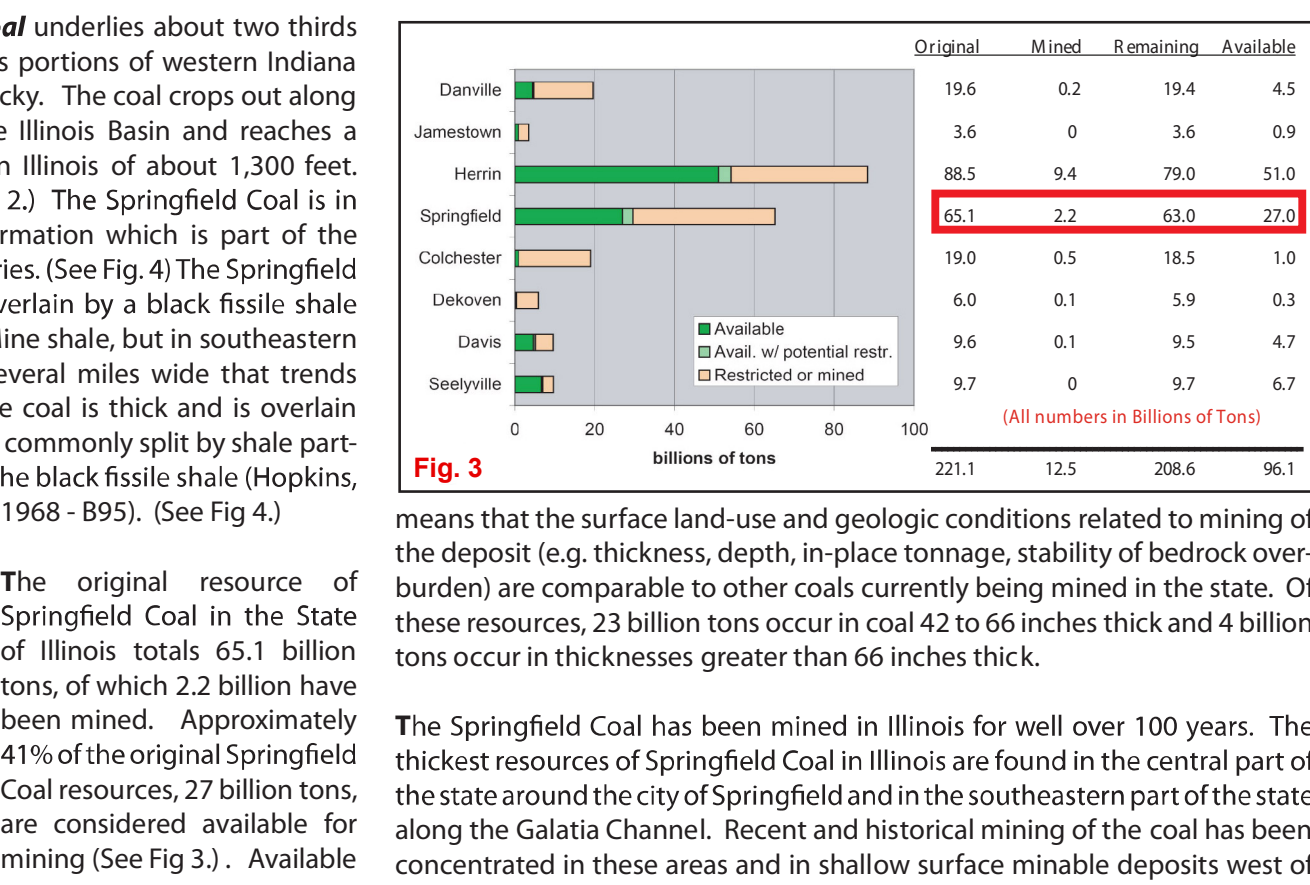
al underlies about two thirds s portions of western Indiana cky. The coal crops out along e Illinois Basin and reaches a n Illinois of about 1,300 feet. 2.) The Springfield Coal is in rmation which is part of the ries. (See Fig. 4) The Springfield verlain by a black fissile shale ine shale, but in southeastern everal miles wide that trends e coal is thick and is overlain commonly split by shale parthe black fissile shale (Hopkins, 1968 - B95). (See Fig 4.)

The original resource of Springfield Coal in the State of Illinois totals 65.1 billion tons, of which 2.2 billion have been mined. Approximately 41% of the original Springfield Coal resources, 27 billion tons, are considered available for mining (See Fig 3.) . Available

| | Original | Mined | Remaining | Available |
|---|---|---|---|---|
| Danville | 19.6 | 0.2 | 19.4 | 4.5 |
| Jamestown | 3.6 | 0 | 3.6 | 0.9 |
| Herrin | 88.5 | 9.4 | 79.0 | 51.0 |
| Springfield | 65.1 | 2.2 | 63.0 | 27.0 |
| Colchester | 19.0 | 0.5 | 18.5 | 1.0 |
| Dekoven | 6.0 | 0.1 | 5.9 | 0.3 |
| Davis | 9.6 | 0.1 | 9.5 | 4.7 |
| Seelyville | 9.7 | 0 | 9.7 | 6.7 |
| | 221.1 | 12.5 | 208.6 | 96.1 |

Available
Avail. w/ potential restr.
Restricted or mined

0 20 40 60 80 100
billions of tons

(All numbers in Billions of Tons)

Fig. 3

means that the surface land-use and geologic conditions related to mining of the deposit (e.g. thickness, depth, in-place tonnage, stability of bedrock overburden) are comparable to other coals currently being mined in the state. Of these resources, 23 billion tons occur in coal 42 to 66 inches thick and 4 billion tons occur in thicknesses greater than 66 inches thick.

The Springfield Coal has been mined in Illinois for well over 100 years. The thickest resources of Springfield Coal in Illinois are found in the central part of the state around the city of Springfield and in the southeastern part of the state along the Galatia Channel. Recent and historical mining of the coal has been concentrated in these areas and in shallow surface minable deposits west of